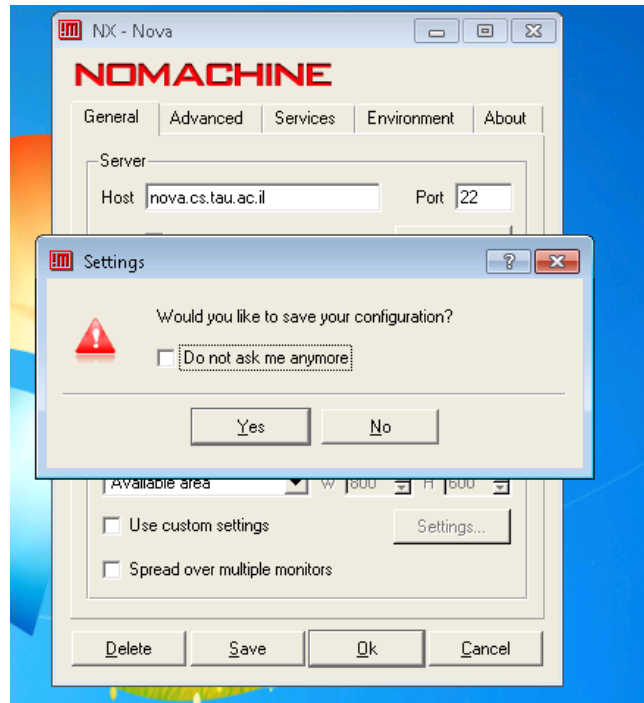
NX - Nova
NOMACHINE
General
Advanced
Services
Environment
About
Server
Host nova.cs.tau.ac.il
Port 22

Settings
?
Would you like to save your configuration?
Do not ask me anymore
Yes
No

Available area
W 800
H 600
Use custom settings
Settings...
Spread over multiple monitors
Delete
Save
Ok
Cancel